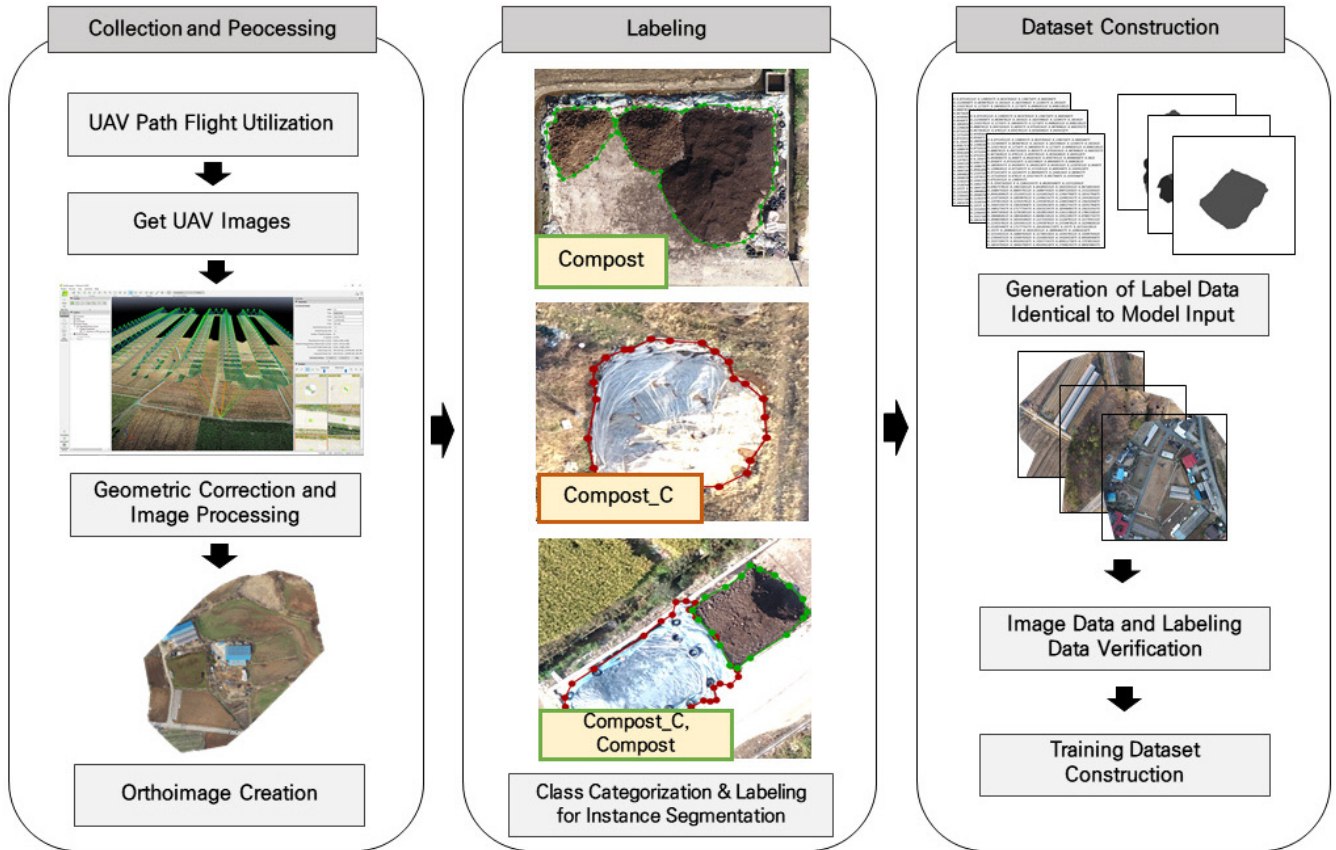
Collection and Peocessing

UAV Path Flight Utilization

Get UAV Images

Geometric Correction and Image Processing

Orthoimage Creation

Labeling

Compost

Compost_C

Compost_C, Compost

Class Categorization & Labeling for Instance Segmentation

Dataset Construction

Generation of Label Data Identical to Model Input

Image Data and Labeling Data Verification

Training Dataset Construction